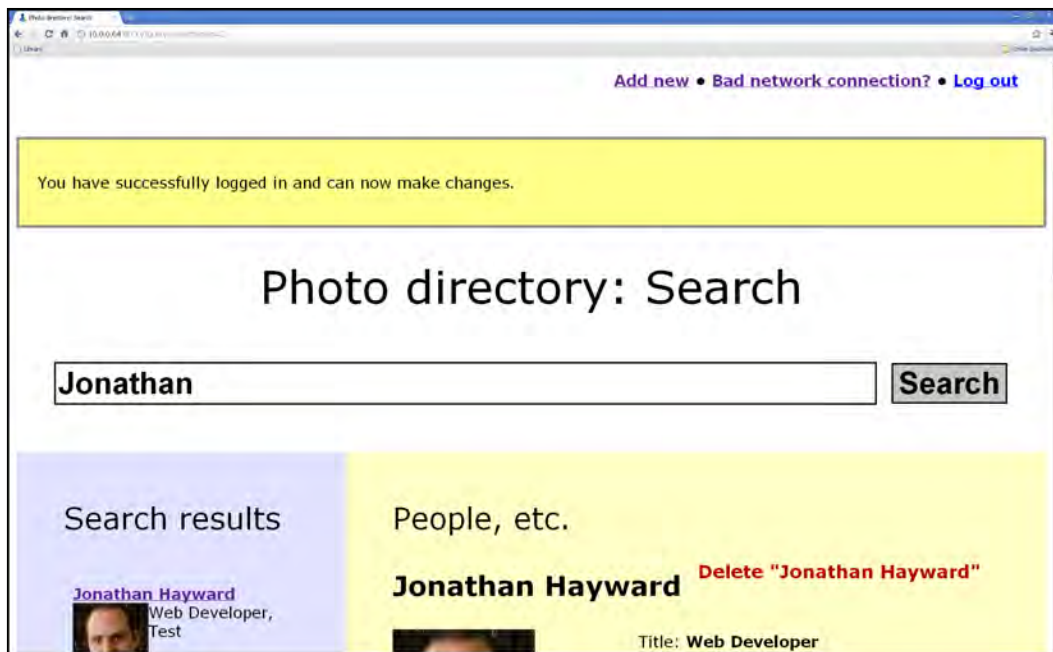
Photo directory: Search

10.0.0.64

Add new • Bad network connection? • Log out

You have successfully logged in and can now make changes.

Photo directory: Search

Jonathan

Search

Search results

Jonathan Hayward
Web Developer, Test

People, etc.

Jonathan Hayward

Delete "Jonathan Hayward"

Title: Web Developer